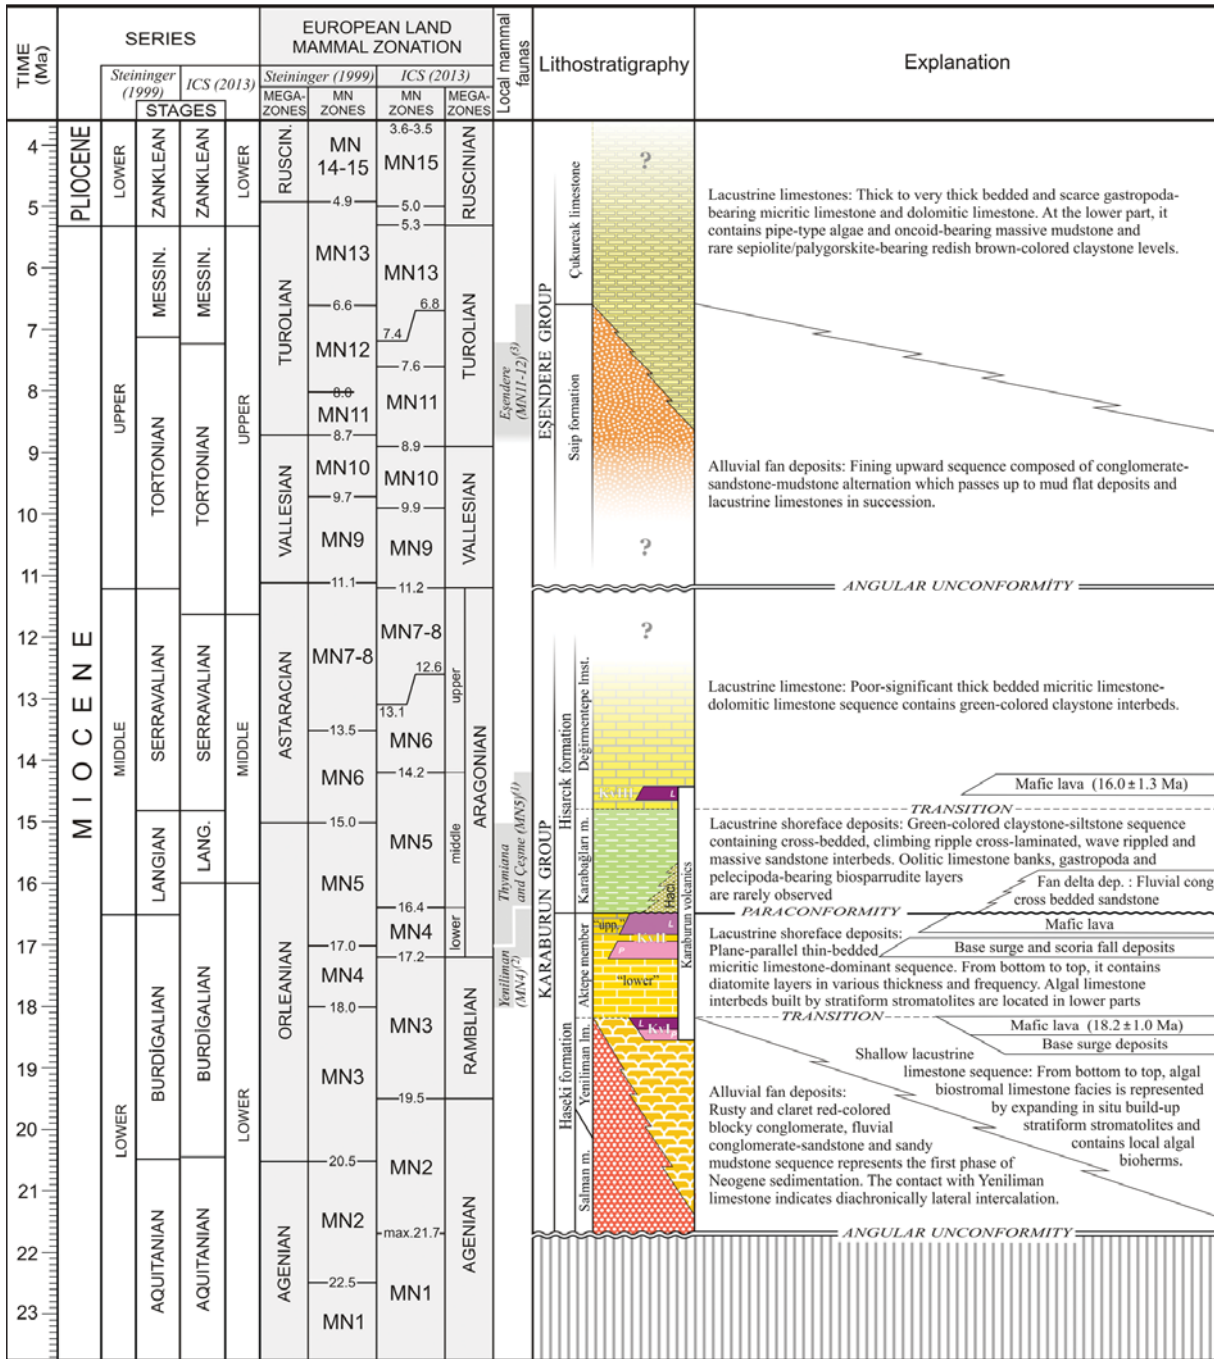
TIME (Ma)

SERIES

Steininger (1999)

ICS (2013)

STAGES

EUROPEAN LAND MAMMAL ZONATION

Steininger (1999)

ICS (2013)

MEGA-ZONES

MN ZONES

MN ZONES

MEGA-ZONES

Local mammal faunas

Lithostratigraphy

Explanation

4 5 6 7 8 9 10 11 12 13 14 15 16 17 18 19 20 21 22 23

PLIOCENE

MIOCENE

LOWER

UPPER

MIDDLE

LOWER

ZANKLEAN

MESSIN.

TORTONIAN

SERRAVALIAN

LANGIAN

BURDİGALIAN

AQUITANIAN

ZANKLEAN

MESSIN.

TORTONIAN

SERRAVALIAN

LANG.

BURDİGALIAN

AQUITANIAN

LOWER

UPPER

MIDDLE

LOWER

RUSCIN.

TUROLIAN

VALLESIAN

ASTARACIAN

ORLEANIAN

AGENIAN

MN 14-15

4.9

MN13

6.6

MN12

8.0

MN11

8.7

MN10

9.7

MN9

11.1

MN7-8

13.5

MN6

15.0

MN5

17.0

MN4

18.0

MN3

20.5

MN2

22.5

MN1

3.6-3.5

MN15

5.0

5.3

MN13

6.8

7.4

7.6

MN11

8.9

MN10

9.9

MN9

11.2

MN7-8

12.6

13.1

MN6

14.2

MN5

16.4

MN4

17.2

MN3

19.5

MN2

max.21.7

MN1

RUSCINIAN

TUROLIAN

VALLESIAN

upper

middle

lower

ARAGONIAN

RAMBLIAN

AGENIAN

Eşendere (MN11-12)$^{(3)}$

Thymiana and Çeşme (MN5)$^{(1)}$

Yeniliman (MN4)$^{(2)}$

EŞENDERE GROUP

Çukurcak limestone

Saip formation

KARABURUN GROUP

Hisarcık formation

Değirmentepe lmst.

Karabağları m.

Aktepe member

Haseki formation

Yeniliman lm.

Salman m.

Karaburun volcanics

Hacı

Kv III

Kv II

Kv I

"upp."

"lower"

L

P

?

Lacustrine limestones: Thick to very thick bedded and scarce gastropoda-bearing micritic limestone and dolomitic limestone. At the lower part, it contains pipe-type algae and oncoid-bearing massive mudstone and rare sepiolite/palygorskite-bearing redish brown-colored claystone levels.

Alluvial fan deposits: Fining upward sequence composed of conglomerate-sandstone-mudstone alternation which passes up to mud flat deposits and lacustrine limestones in succession.

ANGULAR UNCONFORMİTY

Lacustrine limestone: Poor-significant thick bedded micritic limestone-dolomitic limestone sequence contains green-colored claystone interbeds.

Mafic lava (16.0 ± 1.3 Ma)

TRANSITION

Lacustrine shoreface deposits: Green-colored claystone-siltstone sequence containing cross-bedded, climbing ripple cross-laminated, wave rippled and massive sandstone interbeds. Oolitic limestone banks, gastropoda and pelecipoda-bearing biosparrudite layers are rarely observed

Fan delta dep. : Fluvial cong cross bedded sandstone

PARACONFORMITY

Mafic lava

Lacustrine shoreface deposits: Plane-parallel thin-bedded micritic limestone-dominant sequence. From bottom to top, it contains diatomite layers in various thickness and frequency. Algal limestone interbeds built by stratiform stromatolites are located in lower parts

Base surge and scoria fall deposits

TRANSITION

Mafic lava (18.2 ± 1.0 Ma)

Base surge deposits

Shallow lacustrine limestone sequence: From bottom to top, algal biostromal limestone facies is represented by expanding in situ build-up stratiform stromatolites and contains local algal bioherms.

Alluvial fan deposits: Rusty and claret red-colored blocky conglomerate, fluvial conglomerate-sandstone and sandy mudstone sequence represents the first phase of Neogene sedimentation. The contact with Yeniliman limestone indicates diachronically lateral intercalation.

ANGULAR UNCONFORMITY